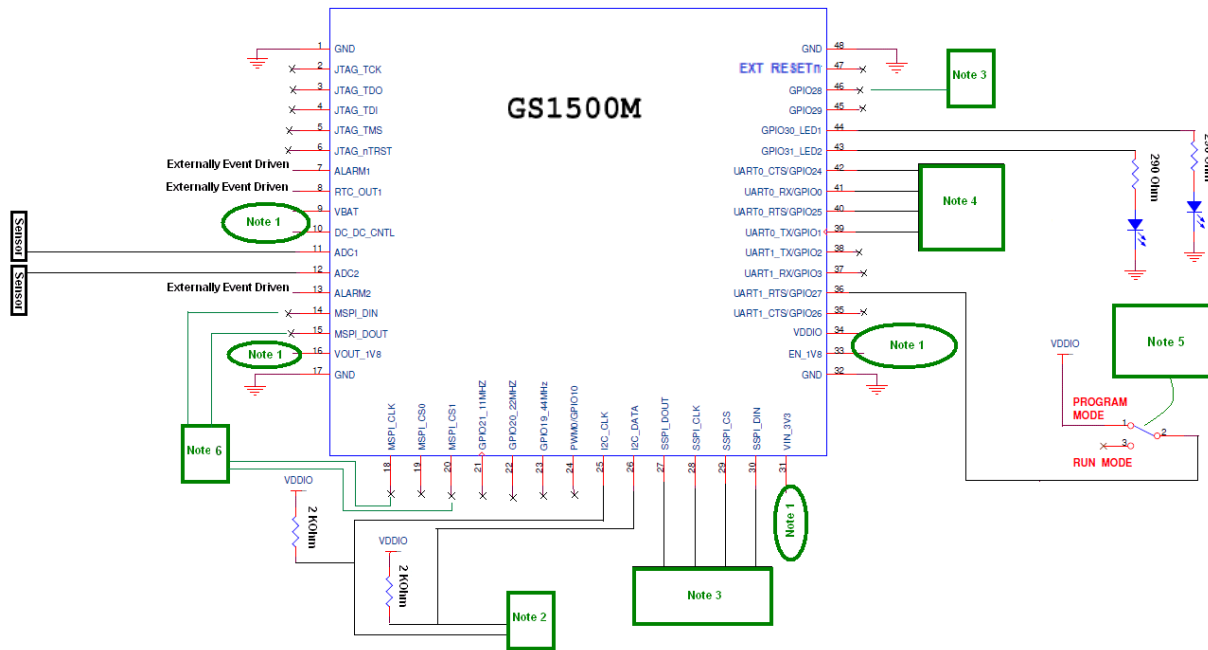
GS1500M

1 GND
2 JTAG_TCK
3 JTAG_TDO
4 JTAG_TDI
5 JTAG_TMS
6 JTAG_nTRST
Externally Event Driven
7 ALARM1
Externally Event Driven
8 RTC_OUT1
9 VBAT
Note 1
10 DC_DC_CNTL
Sensor
11 ADC1
Sensor
12 ADC2
Externally Event Driven
13 ALARM2
14 MSPI_DIN
15 MSPI_DOUT
Note 1
16 VOUT_1V8
17 GND

48 GND
47 EXT RESETn
Note 3
46 GPIO28
45 GPIO29
44 GPIO30_LED1
43 GPIO31_LED2
290 Ohm
290 Ohm
42 UART0_CTS/GPIO24
41 UART0_RX/GPIO0
40 UART0_RTS/GPIO25
39 UART0_TX/GPIO1
Note 4
38 UART1_TX/GPIO2
37 UART1_RX/GPIO3
36 UART1_RTS/GPIO27
35 UART1_CTS/GPIO26
34 VDDIO
Note 1
33 EN_1V8
32 GND

Note 5
VDDIO
PROGRAM MODE
1
3
2
RUN MODE

18 MSPI_CLK
19 MSPI_CS0
20 MSPI_CS1
21 GPIO21_11MHZ
22 GPIO20_22MHZ
23 GPIO19_44MHZ
24 PWM0/GPIO10
25 I2C_CLK
26 I2C_DATA
27 SSPI_DOUT
28 SSPI_CLK
29 SSPI_CS
30 SSPI_DIN
31 VIN_3V3

Note 6
VDDIO
2 KOhm
VDDIO
2 KOhm
Note 2
Note 3
Note 1